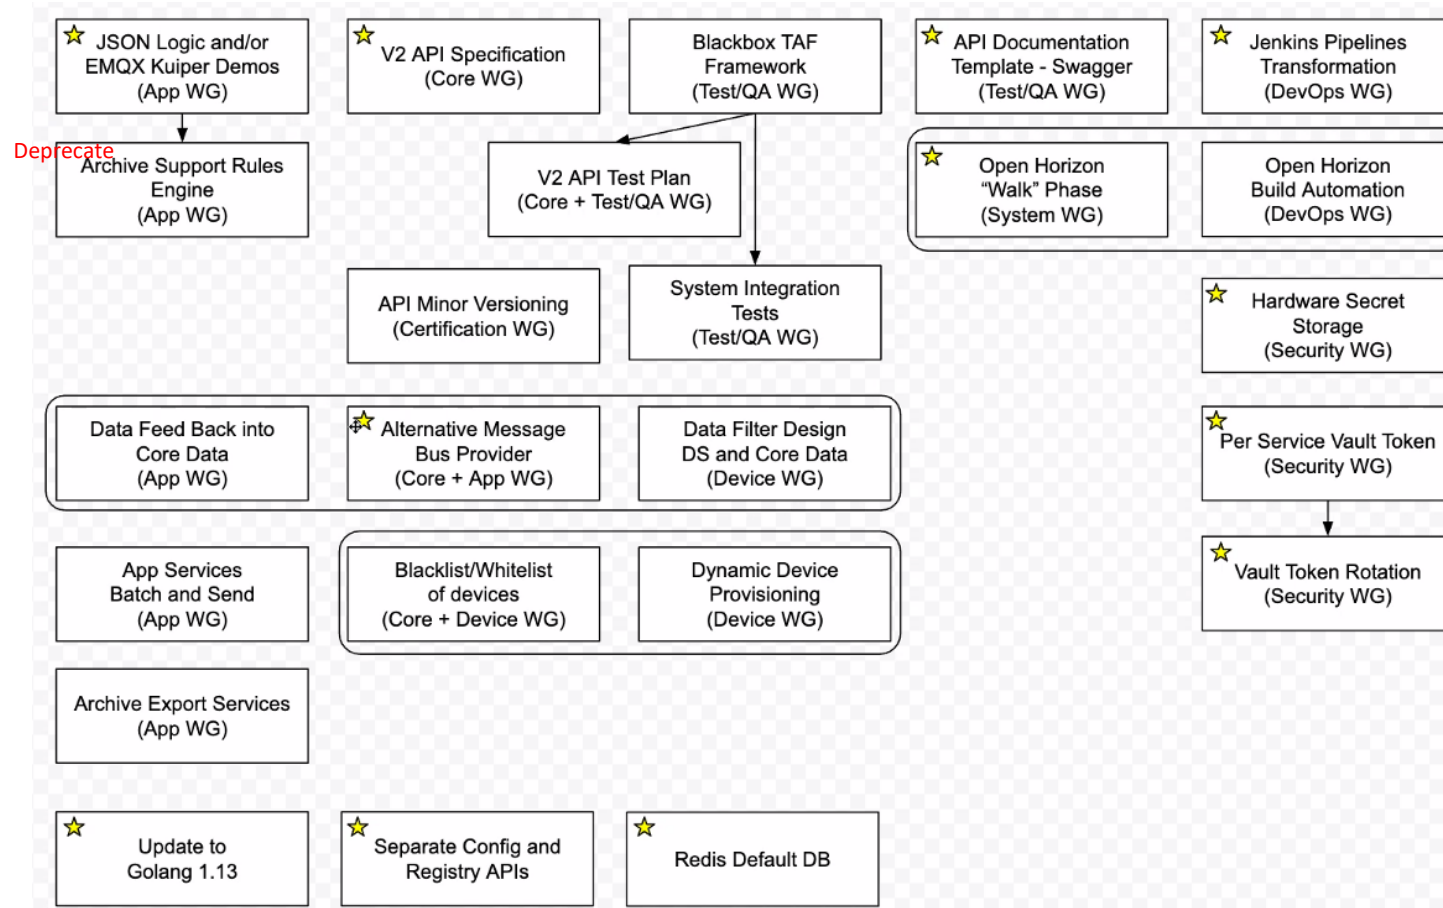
JSON Logic and/or EMQX Kuiper Demos (App WG)

V2 API Specification (Core WG)

Blackbox TAF Framework (Test/QA WG)

API Documentation Template - Swagger (Test/QA WG)

Jenkins Pipelines Transformation (DevOps WG)

Deprecate

Archive Support Rules Engine (App WG)

V2 API Test Plan (Core + Test/QA WG)

Open Horizon “Walk” Phase (System WG)

Open Horizon Build Automation (DevOps WG)

API Minor Versioning (Certification WG)

System Integration Tests (Test/QA WG)

Hardware Secret Storage (Security WG)

Data Feed Back into Core Data (App WG)

Alternative Message Bus Provider (Core + App WG)

Data Filter Design DS and Core Data (Device WG)

Per Service Vault Token (Security WG)

App Services Batch and Send (App WG)

Blacklist/Whitelist of devices (Core + Device WG)

Dynamic Device Provisioning (Device WG)

Vault Token Rotation (Security WG)

Archive Export Services (App WG)

Update to Golang 1.13

Separate Config and Registry APIs

Redis Default DB